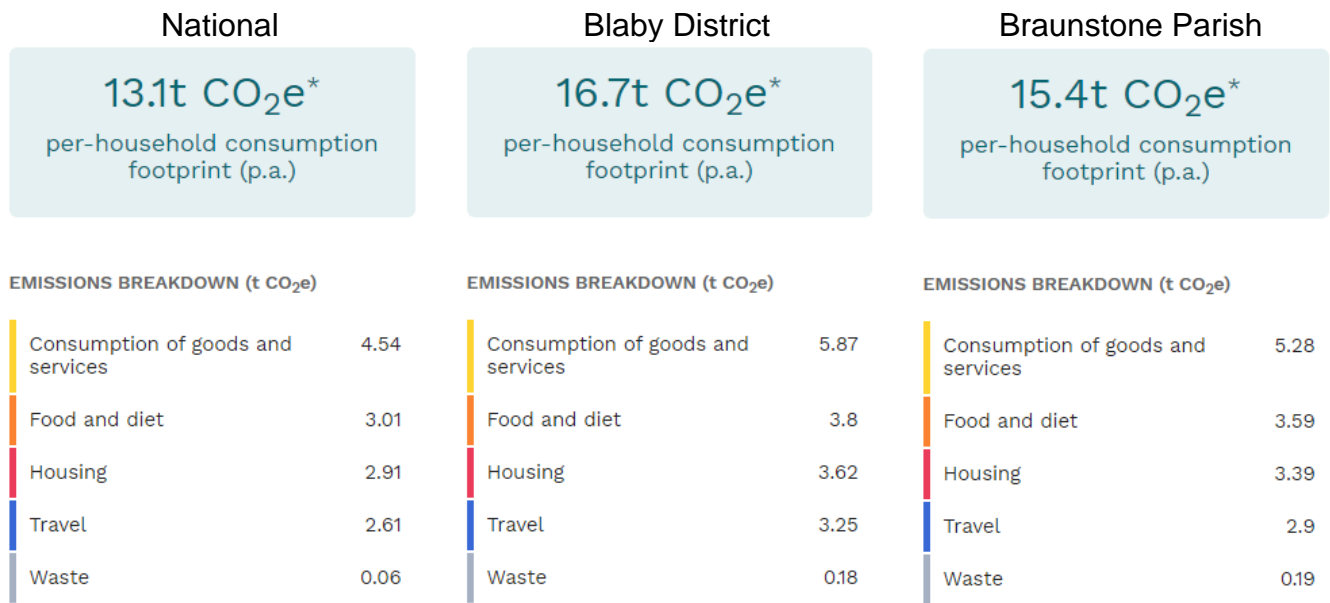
National

$13.1t\ CO_2e^*$

per-household consumption footprint (p.a.)

EMISSIONS BREAKDOWN (t $CO_2e$)

| | |
|---|---|
| Consumption of goods and services | 4.54 |
| Food and diet | 3.01 |
| Housing | 2.91 |
| Travel | 2.61 |
| Waste | 0.06 |

Blaby District

$16.7t\ CO_2e^*$

per-household consumption footprint (p.a.)

EMISSIONS BREAKDOWN (t $CO_2e$)

| | |
|---|---|
| Consumption of goods and services | 5.87 |
| Food and diet | 3.8 |
| Housing | 3.62 |
| Travel | 3.25 |
| Waste | 0.18 |

Braunstone Parish

$15.4t\ CO_2e^*$

per-household consumption footprint (p.a.)

EMISSIONS BREAKDOWN (t $CO_2e$)

| | |
|---|---|
| Consumption of goods and services | 5.28 |
| Food and diet | 3.59 |
| Housing | 3.39 |
| Travel | 2.9 |
| Waste | 0.19 |